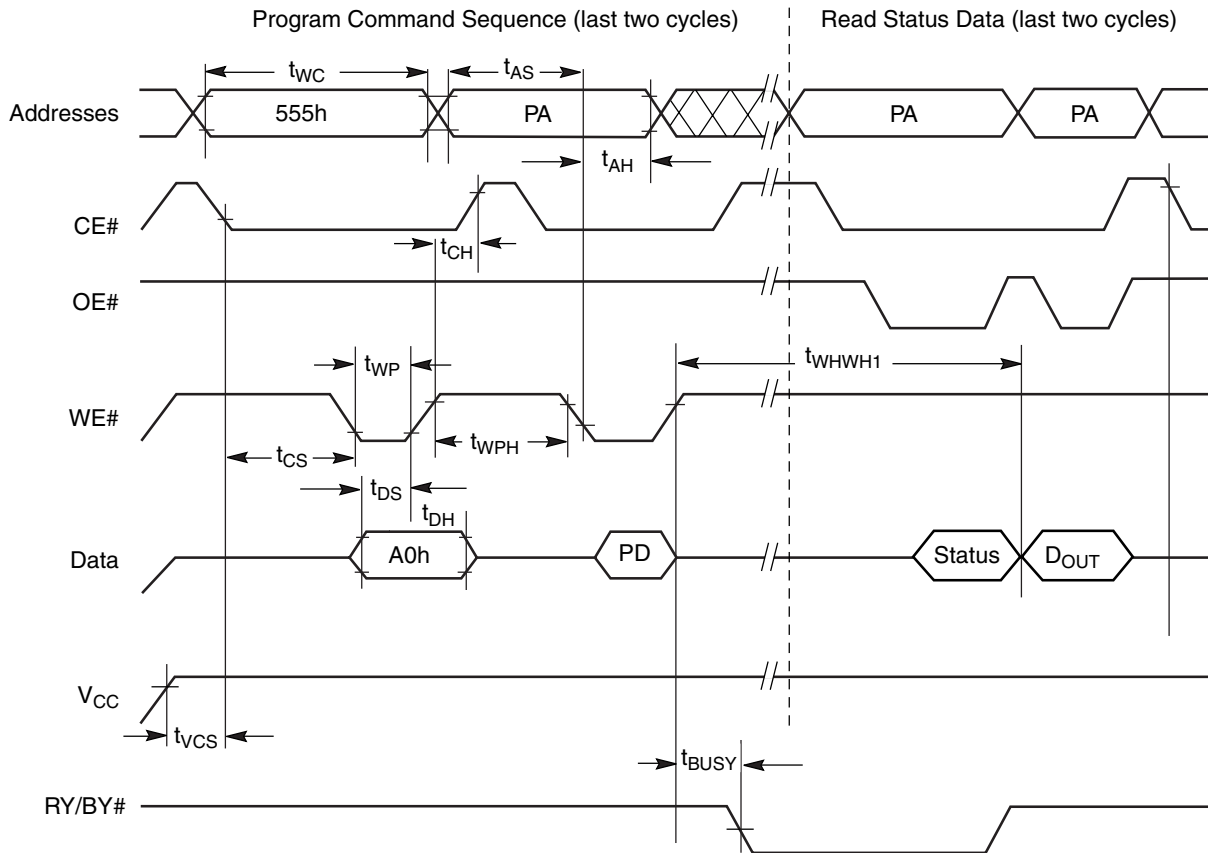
Program Command Sequence (last two cycles)

Read Status Data (last two cycles)

$t_{WC}$

$t_{AS}$

Addresses

555h

PA

PA

PA

$t_{AH}$

CE#

$t_{CH}$

OE#

$t_{WP}$

$t_{WHWH1}$

WE#

$t_{CS}$

$t_{WPH}$

$t_{DS}$

$t_{DH}$

Data

A0h

PD

Status

$D_{OUT}$

$V_{CC}$

$t_{VCS}$

$t_{BUSY}$

RY/BY#